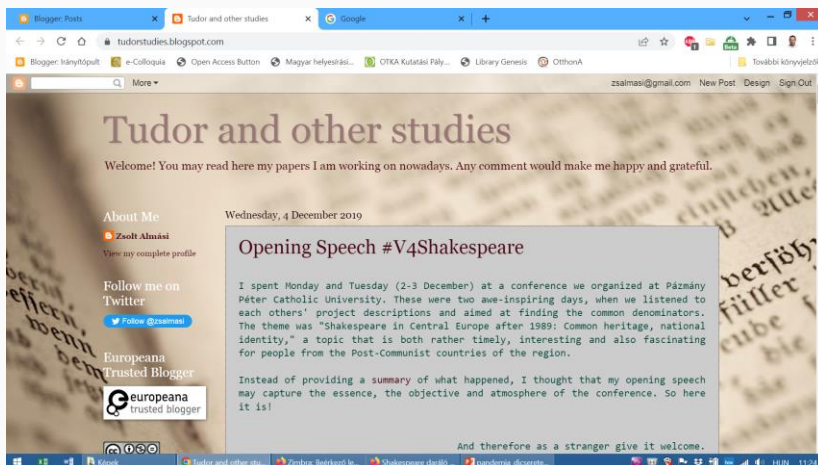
Blogger: Posts
Tudor and other studies
Google
tudorstudies.blogspot.com
Blogger: Irányítópult
e-Colloquia
Open Access Button
Magyar helyesírási...
OTKA Kutatási Pály...
Library Genesis
OtthonA
További könyvjelzők
More
zsalmasi@gmail.com New Post Design Sign Out

Tudor and other studies

Welcome! You may read here my papers I am working on nowadays. Any comment would make me happy and grateful.

About Me
Zsolt Almási
View my complete profile

Follow me on Twitter
Follow @zsalmasi

Europeana Trusted Blogger
europeana trusted blogger

Wednesday, 4 December 2019

Opening Speech #V4Shakespeare

I spent Monday and Tuesday (2-3 December) at a conference we organized at Pázmány Péter Catholic University. These were two awe-inspiring days, when we listened to each others' project descriptions and aimed at finding the common denominators. The theme was "Shakespeare in Central Europe after 1989: Common heritage, national identity," a topic that is both rather timely, interesting and also fascinating for people from the Post-Communist countries of the region.

Instead of providing a summary of what happened, I thought that my opening speech may capture the essence, the objective and atmosphere of the conference. So here it is!

And therefore as a stranger give it welcome.

Képek
Tudor and other stu...
Zimbra: Beérkező le...
Shakespeare daráló ...
pandemia dicserete...
HUN 11:24